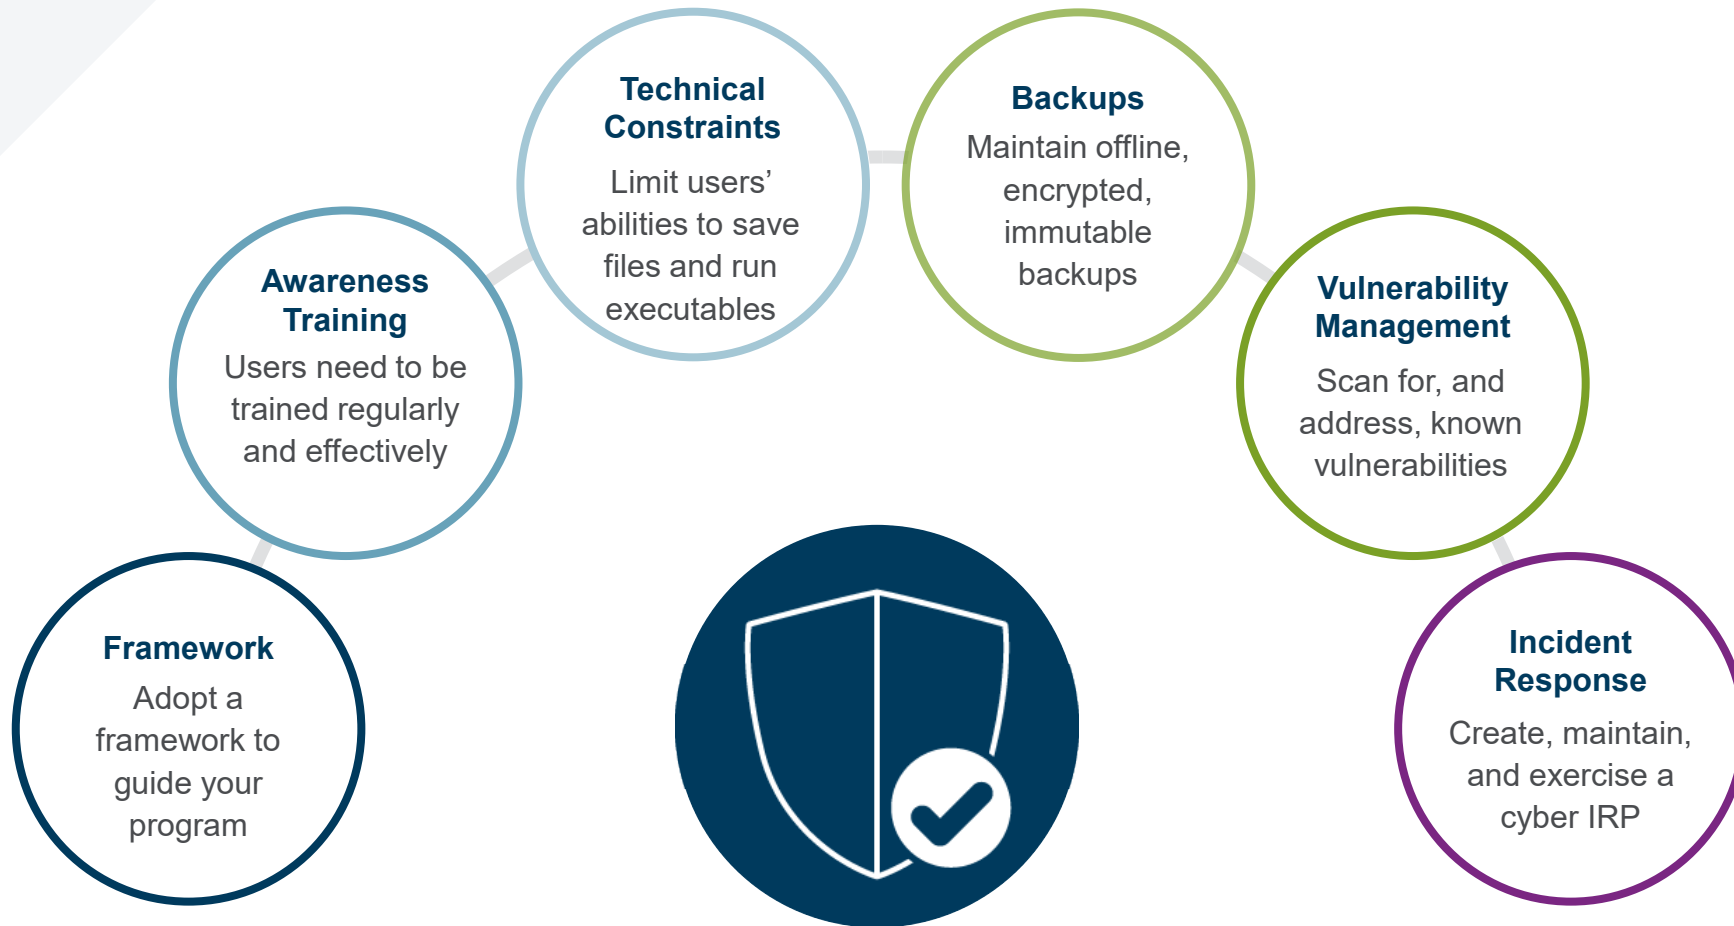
Framework
Adopt a framework to guide your program

Awareness Training
Users need to be trained regularly and effectively

Technical Constraints
Limit users' abilities to save files and run executables

Backups
Maintain offline, encrypted, immutable backups

Vulnerability Management
Scan for, and address, known vulnerabilities

Incident Response
Create, maintain, and exercise a cyber IRP